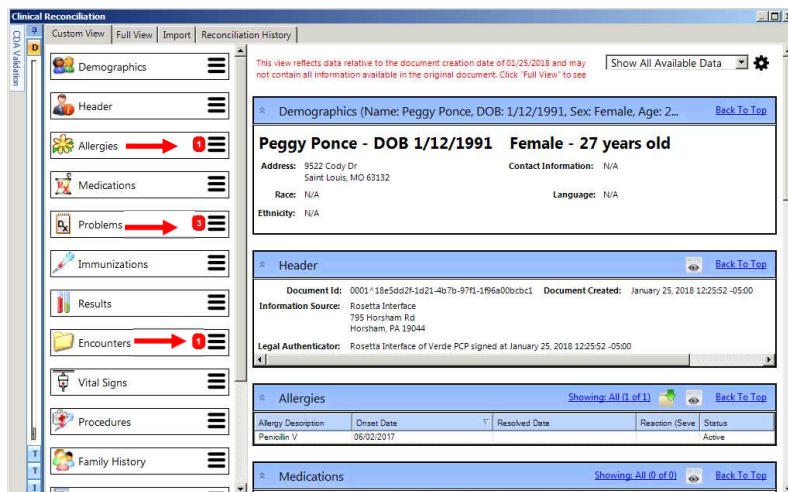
Clinical Reconciliation

CDA Validation

D

Custom View | Full View | Import | Reconciliation History

Demographics

Header

Allergies 1

Medications

Problems 3

Immunizations

Results

Encounters 1

Vital Signs

Procedures

Family History

This view reflects data relative to the document creation date of 01/25/2018 and may not contain all information available in the original document. Click "Full View" to see

Show All Available Data

Demographics (Name: Peggy Ponce, DOB: 1/12/1991, Sex: Female, Age: 2... Back To Top

Peggy Ponce - DOB 1/12/1991 Female - 27 years old

Address: 9522 Cody Dr Saint Louis, MO 63132

Contact Information: N/A

Race: N/A

Language: N/A

Ethnicity: N/A

Header Back To Top

Document Id: 0001^18e5dd2f-1d21-4b7b-97f1-1f96a00bcbc1 Document Created: January 25, 2018 12:25:52 -05:00

Information Source: Rosetta Interface 795 Horsham Rd Horsham, PA 19044

Legal Authenticator: Rosetta Interface of Verde PCP signed at January 25, 2018 12:25:52 -05:00

Allergies Showing: All (1 of 1) Back To Top

| Allergy Description | Onset Date | Resolved Date | Reaction (Seve | Status |
|---|---|---|---|---|
| Penicillin V | 06/02/2017 | | | Active |

Medications Showing: All (0 of 0) Back To Top